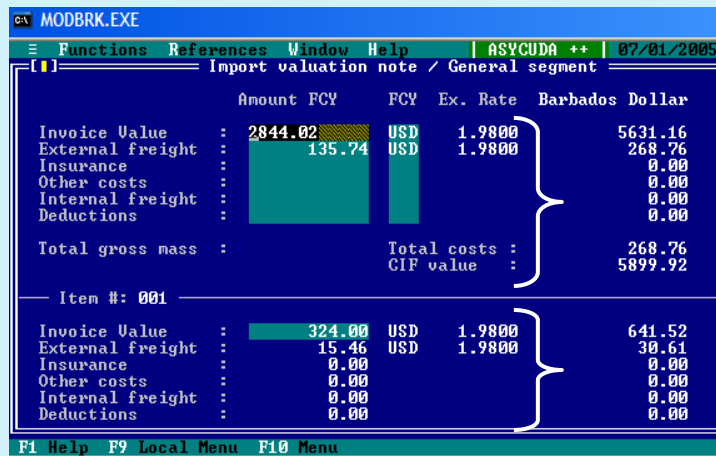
MODBRK.EXE

≡ Functions References Window Help | ASYCUDA ++ | 07/01/2005

[■] Import valuation note / General segment

| | | Amount FCY | FCY | Ex. Rate | Barbados Dollar |
|---|---|---|---|---|---|
| Invoice Value | : | 2844.02 | USD | 1.9800 | 5631.16 |
| External freight | : | 135.74 | USD | 1.9800 | 268.76 |
| Insurance | : | | | | 0.00 |
| Other costs | : | | | | 0.00 |
| Internal freight | : | | | | 0.00 |
| Deductions | : | | | | 0.00 |

Total gross mass :

Total costs : 268.76
CIF value : 5899.92

Item #: 001

| | | | | | |
|---|---|---|---|---|---|
| Invoice Value | : | 324.00 | USD | 1.9800 | 641.52 |
| External freight | : | 15.46 | USD | 1.9800 | 30.61 |
| Insurance | : | 0.00 | | | 0.00 |
| Other costs | : | 0.00 | | | 0.00 |
| Internal freight | : | 0.00 | | | 0.00 |
| Deductions | : | 0.00 | | | 0.00 |

F1 Help F9 Local Menu F10 Menu